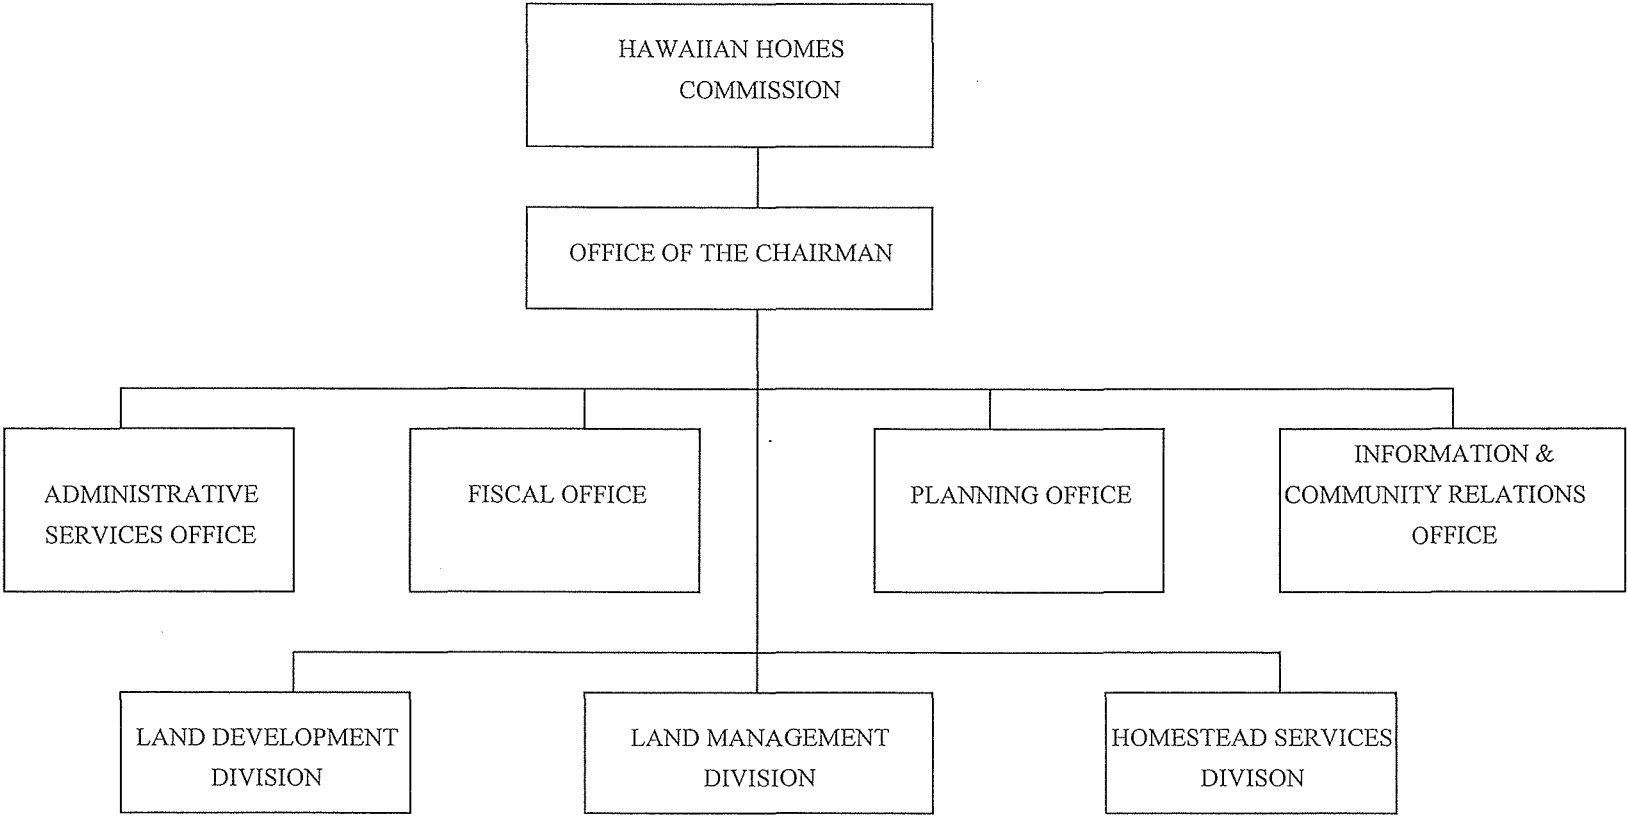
HAWAIIAN HOMES COMMISSION

OFFICE OF THE CHAIRMAN

ADMINISTRATIVE SERVICES OFFICE

FISCAL OFFICE

PLANNING OFFICE

INFORMATION & COMMUNITY RELATIONS OFFICE

LAND DEVELOPMENT DIVISION

LAND MANAGEMENT DIVISION

HOMESTEAD SERVICES DIVISON